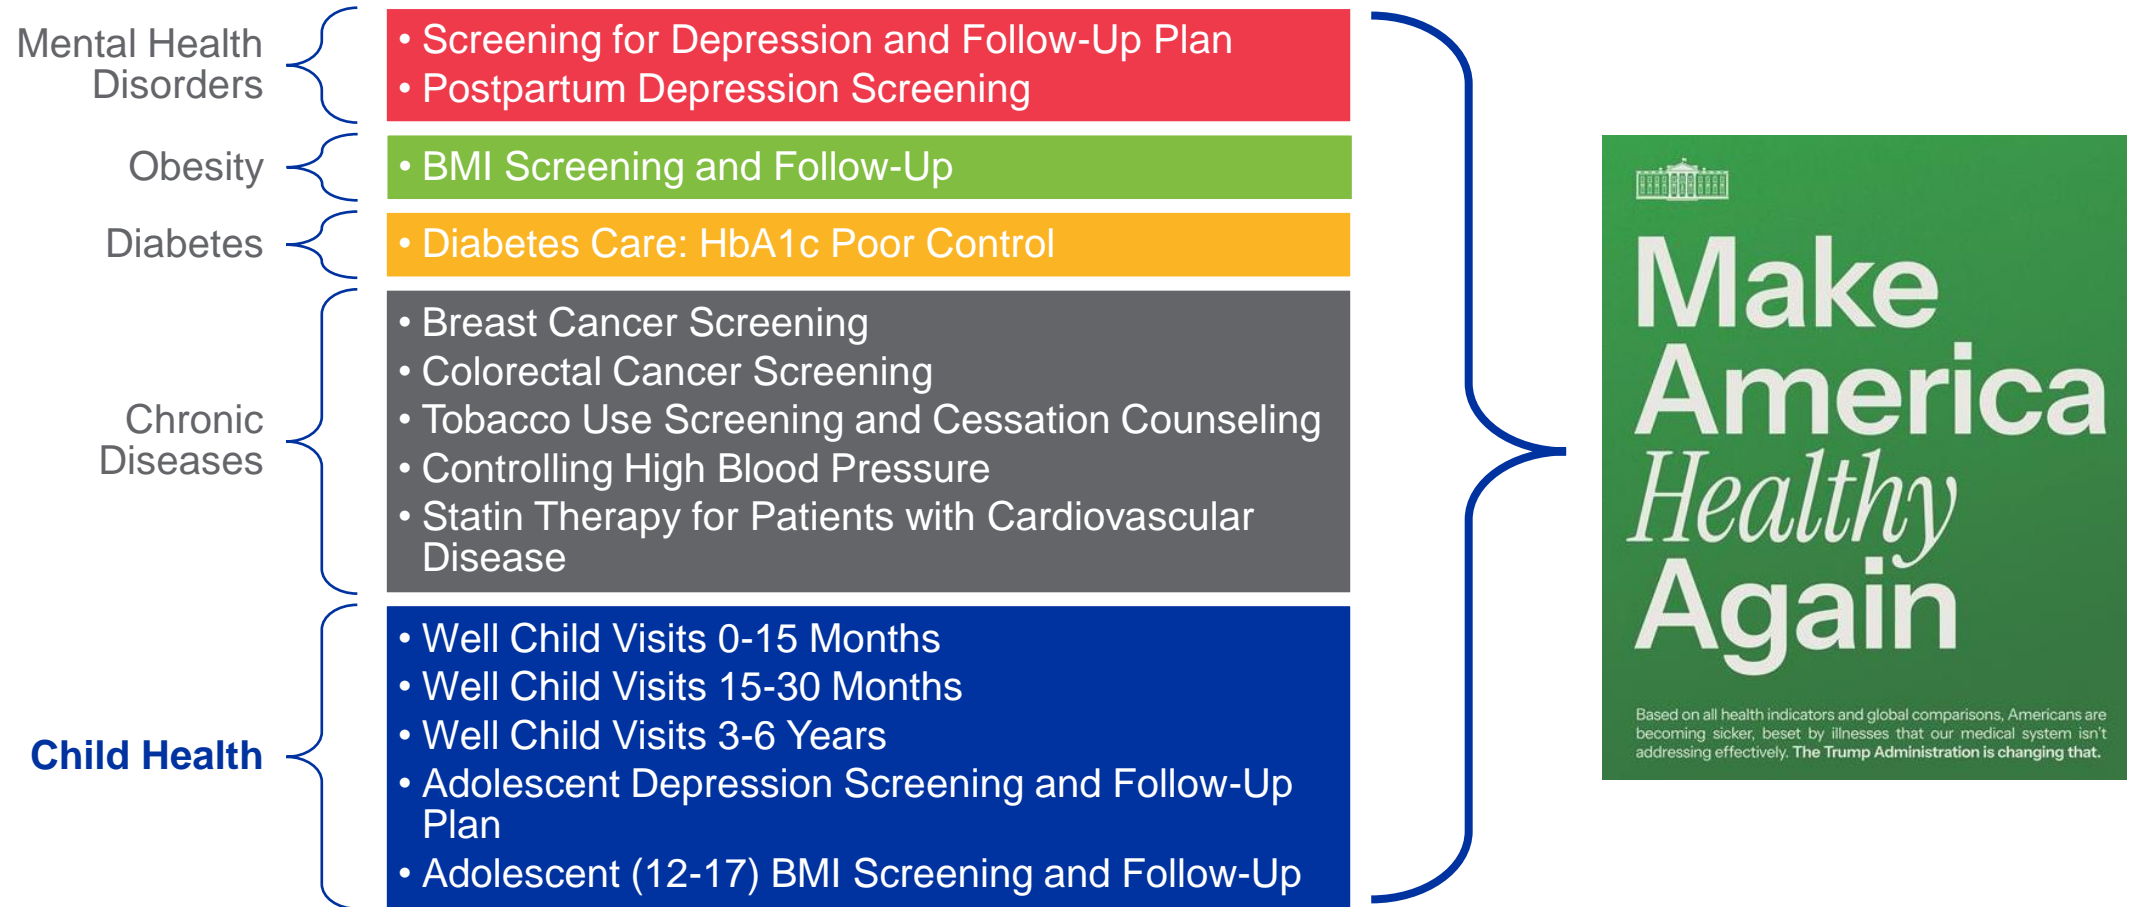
Mental Health Disorders

• Screening for Depression and Follow-Up Plan
• Postpartum Depression Screening

Obesity

• BMI Screening and Follow-Up

Diabetes

• Diabetes Care: HbA1c Poor Control

Chronic Diseases

• Breast Cancer Screening
• Colorectal Cancer Screening
• Tobacco Use Screening and Cessation Counseling
• Controlling High Blood Pressure
• Statin Therapy for Patients with Cardiovascular Disease

Child Health

• Well Child Visits 0-15 Months
• Well Child Visits 15-30 Months
• Well Child Visits 3-6 Years
• Adolescent Depression Screening and Follow-Up Plan
• Adolescent (12-17) BMI Screening and Follow-Up

Make America Healthy Again

Based on all health indicators and global comparisons, Americans are becoming sicker, beset by illnesses that our medical system isn't addressing effectively. The Trump Administration is changing that.